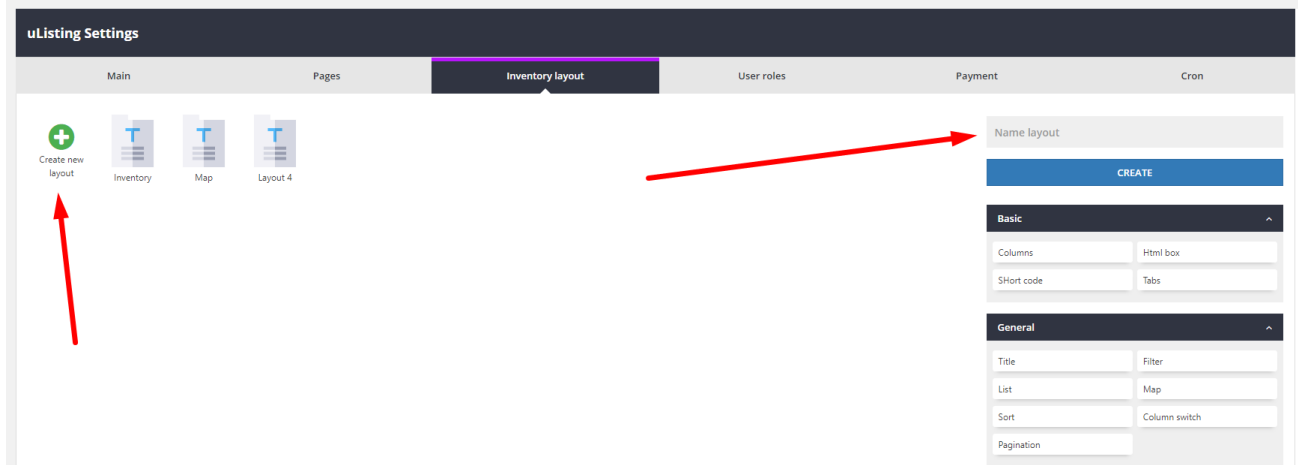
uListing Settings

Main
Pages
Inventory layout
User roles
Payment
Cron

Create new layout
Inventory
Map
Layout 4

Name layout
CREATE

Basic
Columns
Html box
SHort code
Tabs

General
Title
Filter
List
Map
Sort
Column switch
Pagination